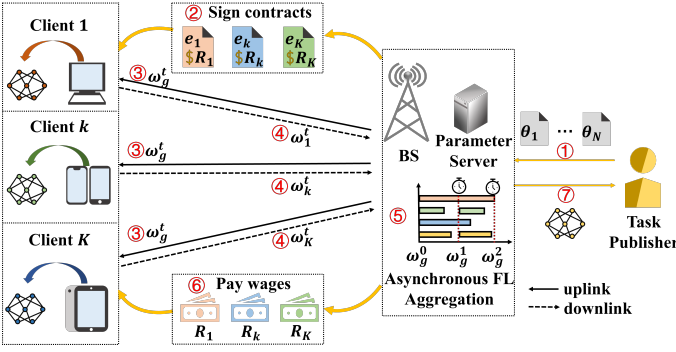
Client 1

② Sign contracts

$e_1$ $\$R_1$

$e_k$ $\$R_k$

$e_K$ $\$R_K$

③ $\omega_g^t$

④ $\omega_1^t$

Client $k$

③ $\omega_g^t$

④ $\omega_k^t$

Client $K$

③ $\omega_g^t$

④ $\omega_K^t$

BS

Parameter Server

$\theta_1$ … $\theta_N$

①

⑤

⑦

$\omega_g^0$ $\omega_g^1$ $\omega_g^2$

Asynchronous FL Aggregation

Task Publisher

⑥ Pay wages

$R_1$ $R_k$ $R_K$

uplink

downlink